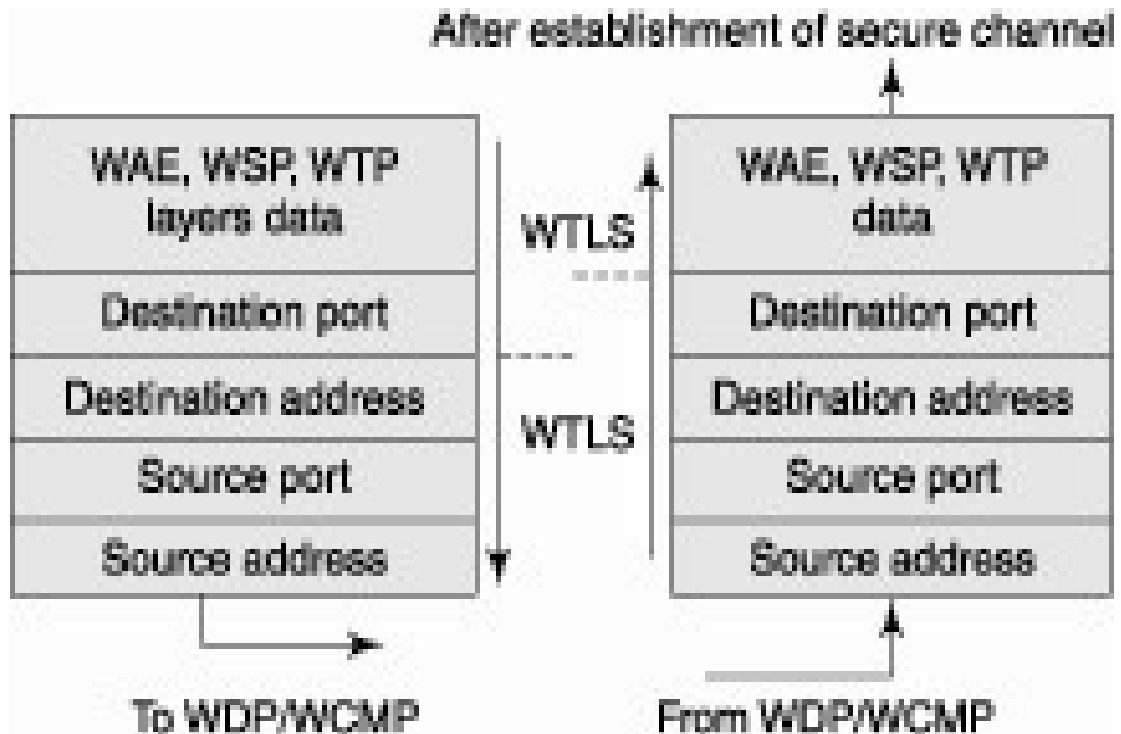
After establishment of secure channel

WAE, WSP, WTP layers data

Destination port

Destination address

Source port

Source address

WTLS

WTLS

WAE, WSP, WTP data

Destination port

Destination address

Source port

Source address

To WDP/WCMP

From WDP/WCMP